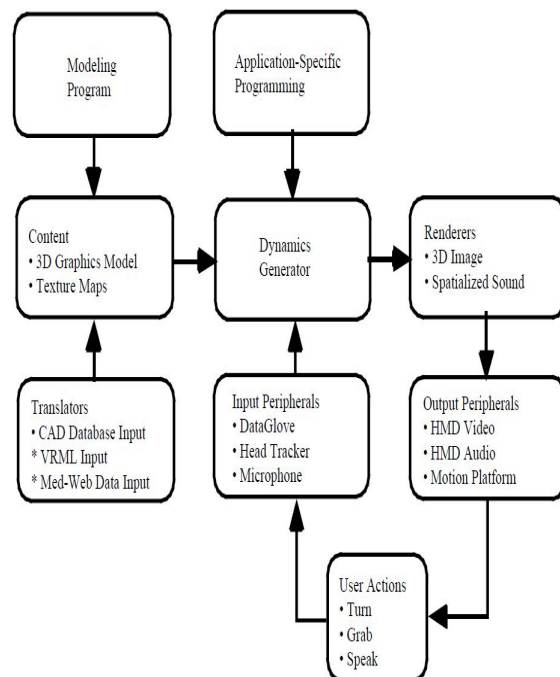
Modeling Program

Application-Specific Programming

Content
• 3D Graphics Model
• Texture Maps

Dynamics Generator

Renderers
• 3D Image
• Spatialized Sound

Translators
• CAD Database Input
* VRML Input
* Med-Web Data Input

Input Peripherals
• DataGlove
• Head Tracker
• Microphone

Output Peripherals
• HMD Video
• HMD Audio
• Motion Platform

User Actions
• Turn
• Grab
• Speak